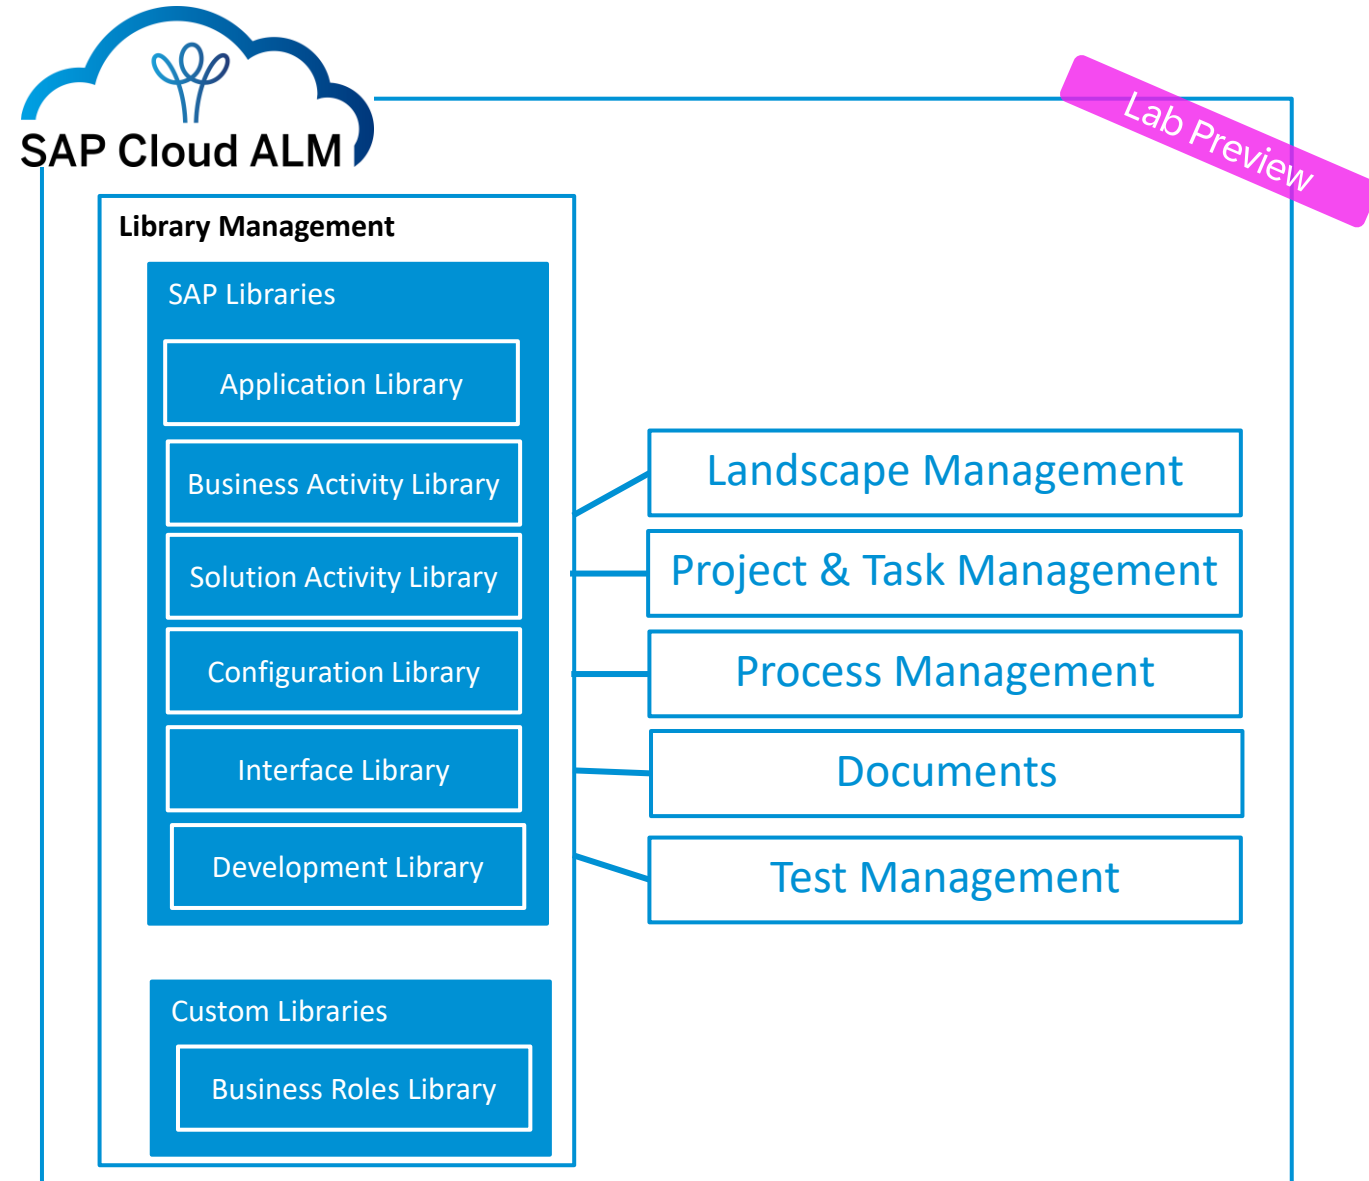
SAP Cloud ALM

Lab Preview

Library Management

SAP Libraries

Application Library

Business Activity Library

Solution Activity Library

Configuration Library

Interface Library

Development Library

Custom Libraries

Business Roles Library

Landscape Management

Project & Task Management

Process Management

Documents

Test Management